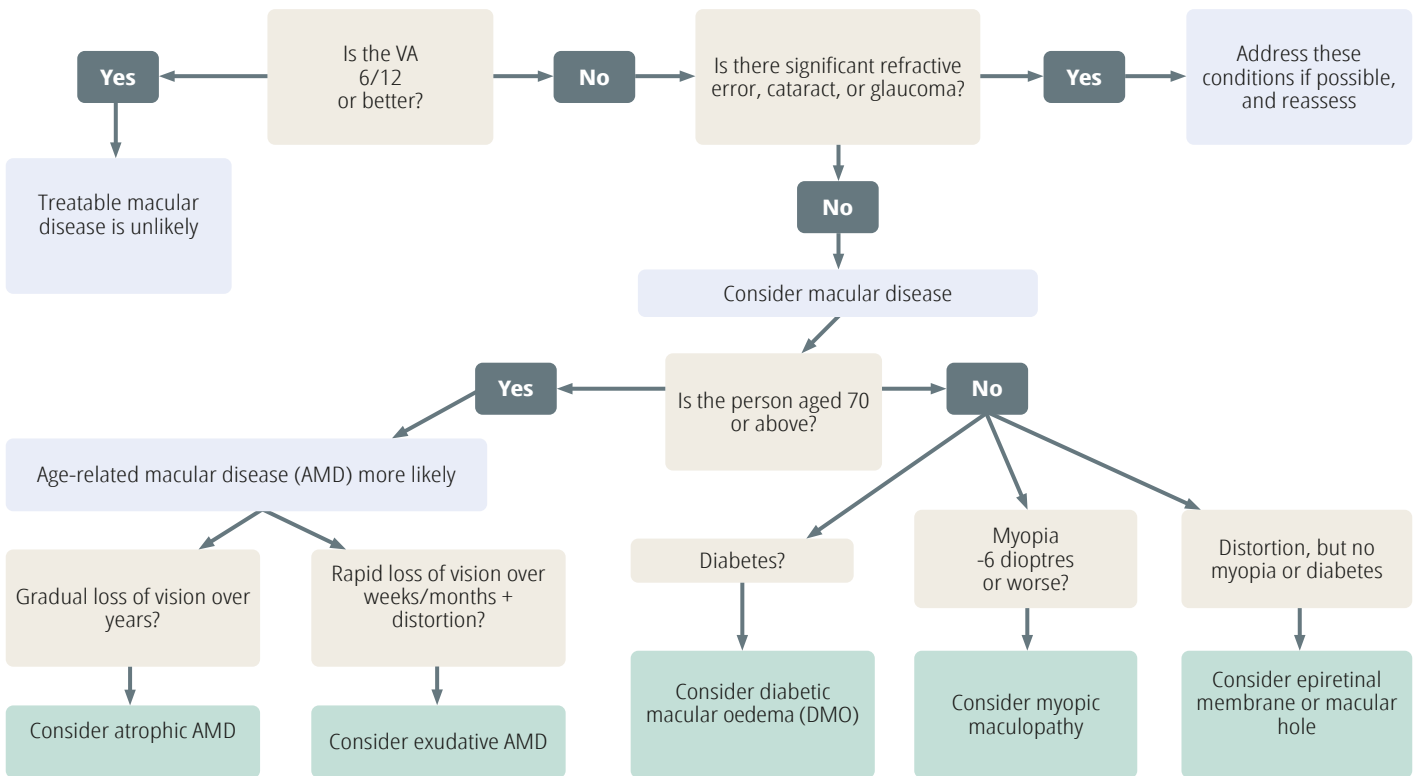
Is the VA 6/12 or better?

Yes

Treatable macular disease is unlikely

No

Is there significant refractive error, cataract, or glaucoma?

Yes

Address these conditions if possible, and reassess

No

Consider macular disease

Is the person aged 70 or above?

Yes

Age-related macular disease (AMD) more likely

Gradual loss of vision over years?

Consider atrophic AMD

Rapid loss of vision over weeks/months + distortion?

Consider exudative AMD

No

Diabetes?

Consider diabetic macular oedema (DMO)

Myopia -6 dioptres or worse?

Consider myopic maculopathy

Distortion, but no myopia or diabetes

Consider epiretinal membrane or macular hole